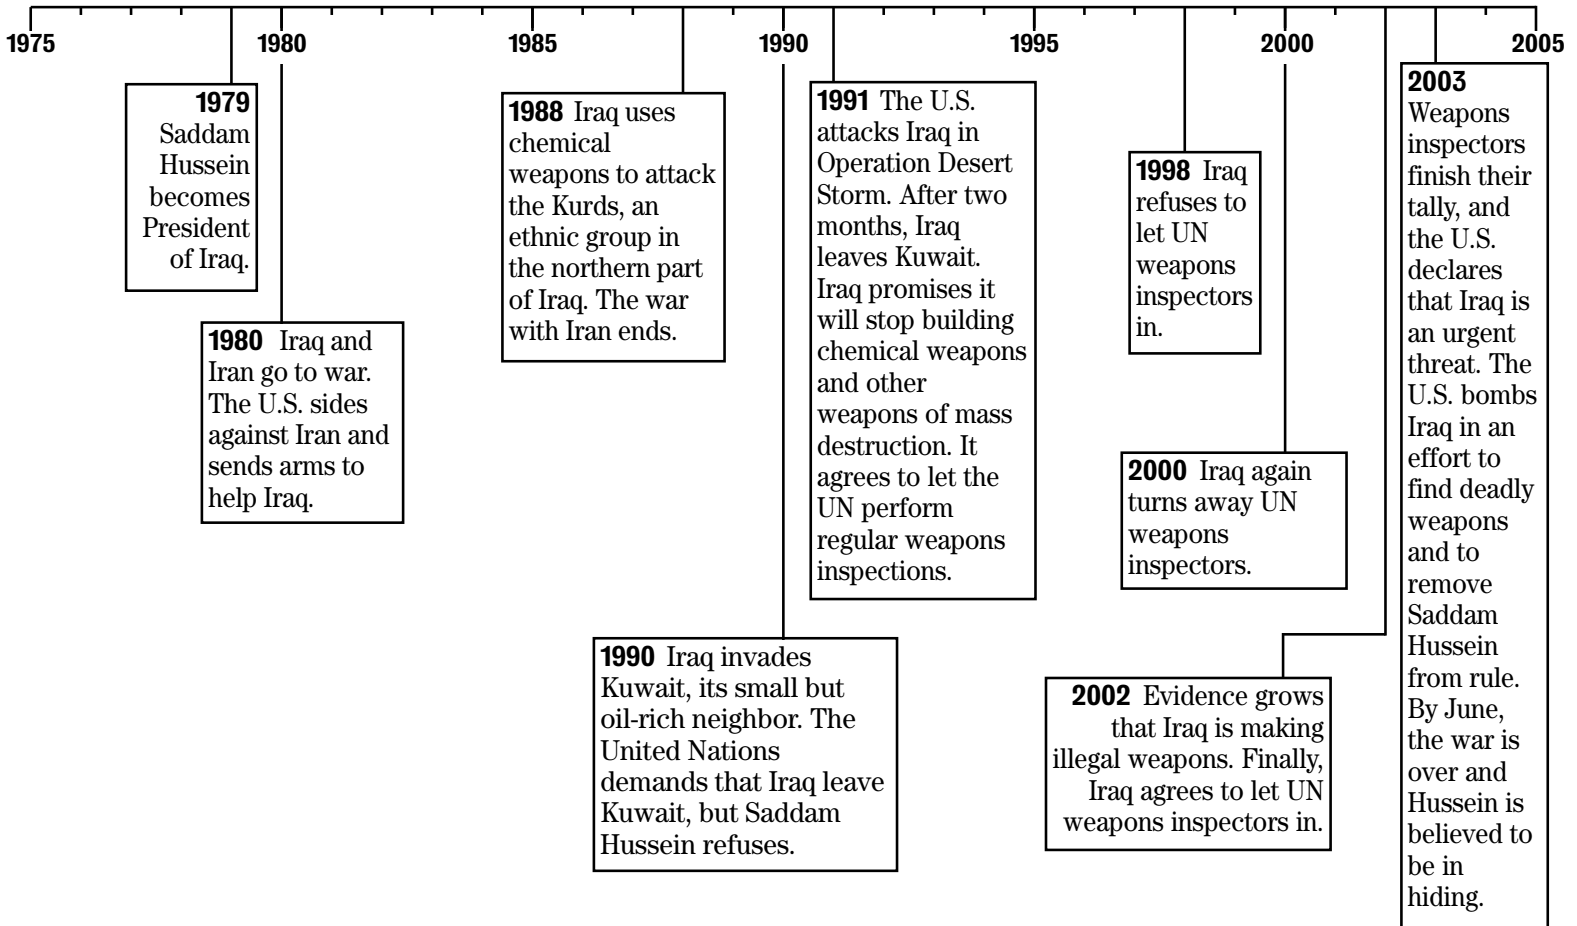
1975 1980 1985 1990 1995 2000 2005

**1979** Saddam Hussein becomes President of Iraq.

**1980** Iraq and Iran go to war. The U.S. sides against Iran and sends arms to help Iraq.

**1988** Iraq uses chemical weapons to attack the Kurds, an ethnic group in the northern part of Iraq. The war with Iran ends.

**1990** Iraq invades Kuwait, its small but oil-rich neighbor. The United Nations demands that Iraq leave Kuwait, but Saddam Hussein refuses.

**1991** The U.S. attacks Iraq in Operation Desert Storm. After two months, Iraq leaves Kuwait. Iraq promises it will stop building chemical weapons and other weapons of mass destruction. It agrees to let the UN perform regular weapons inspections.

**1998** Iraq refuses to let UN weapons inspectors in.

**2000** Iraq again turns away UN weapons inspectors.

**2002** Evidence grows that Iraq is making illegal weapons. Finally, Iraq agrees to let UN weapons inspectors in.

**2003** Weapons inspectors finish their tally, and the U.S. declares that Iraq is an urgent threat. The U.S. bombs Iraq in an effort to find deadly weapons and to remove Saddam Hussein from rule. By June, the war is over and Hussein is believed to be in hiding.